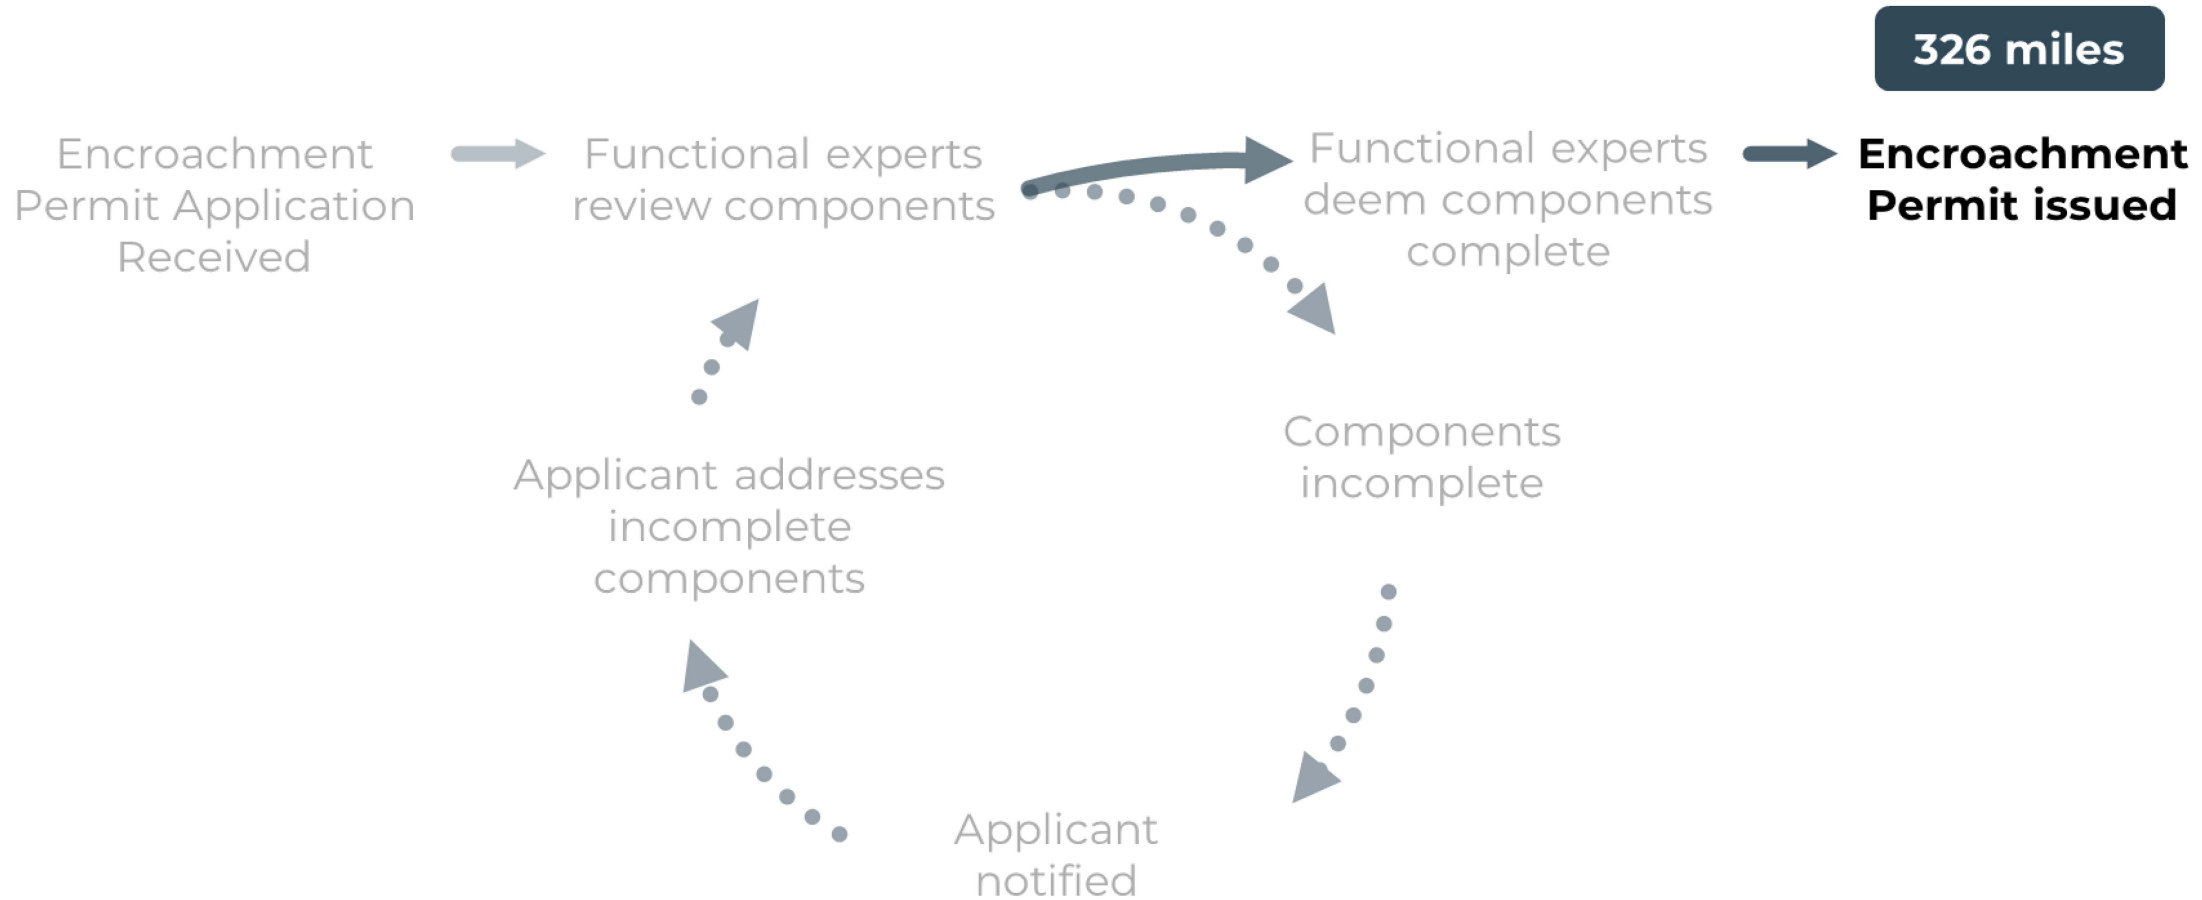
326 miles

Encroachment Permit Application Received

Functional experts review components

Functional experts deem components complete

Encroachment Permit issued

Components incomplete

Applicant notified

Applicant addresses incomplete components